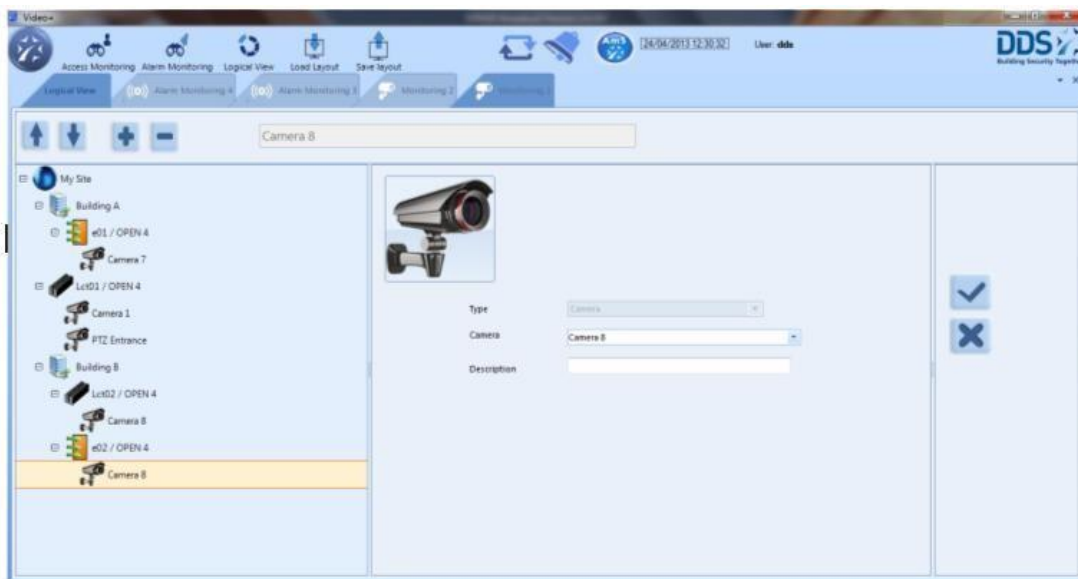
Video+

Access Monitoring Alarm Monitoring Logical View Load Layout Save layout

24/04/2013 12:30:32 User: dds

DDS Building Security Together

Logical View Alarm Monitoring 4 Alarm Monitoring 3 Monitoring 2 Monitoring 1

Camera 8

My Site
Building A
e01 / OPEN 4
Camera 7
Lct01 / OPEN 4
Camera 1
PTZ Entrance
Building B
Lct02 / OPEN 4
Camera 8
e02 / OPEN 4
Camera 8

Type Camera
Camera Camera 8
Description